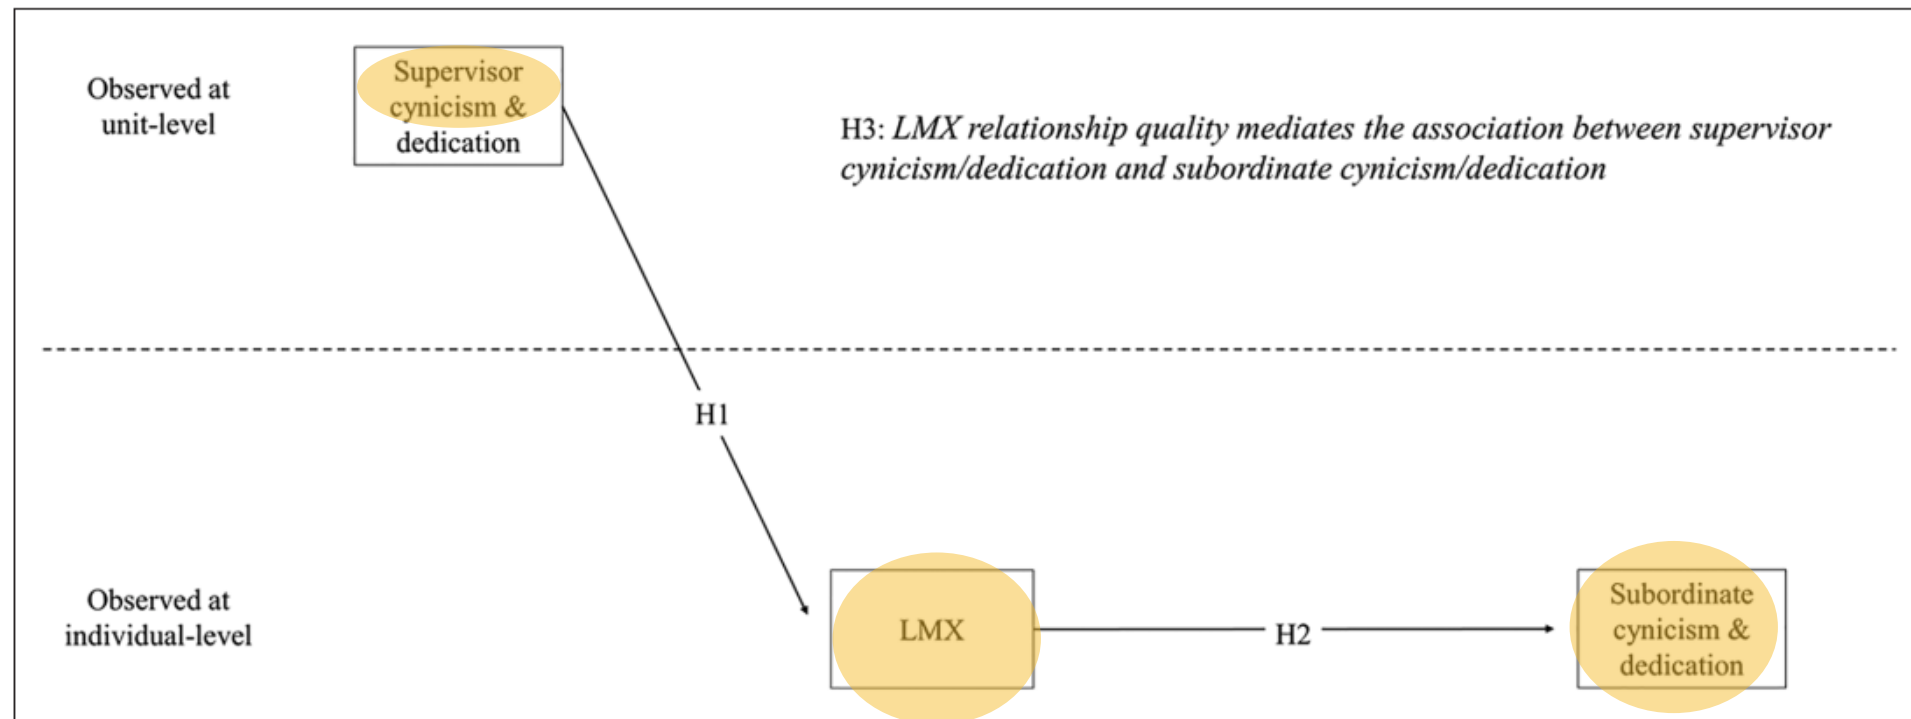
Observed at unit-level

Supervisor cynicism & dedication

H3: *LMX relationship quality mediates the association between supervisor cynicism/dedication and subordinate cynicism/dedication*

H1

Observed at individual-level

LMX

H2

Subordinate cynicism & dedication